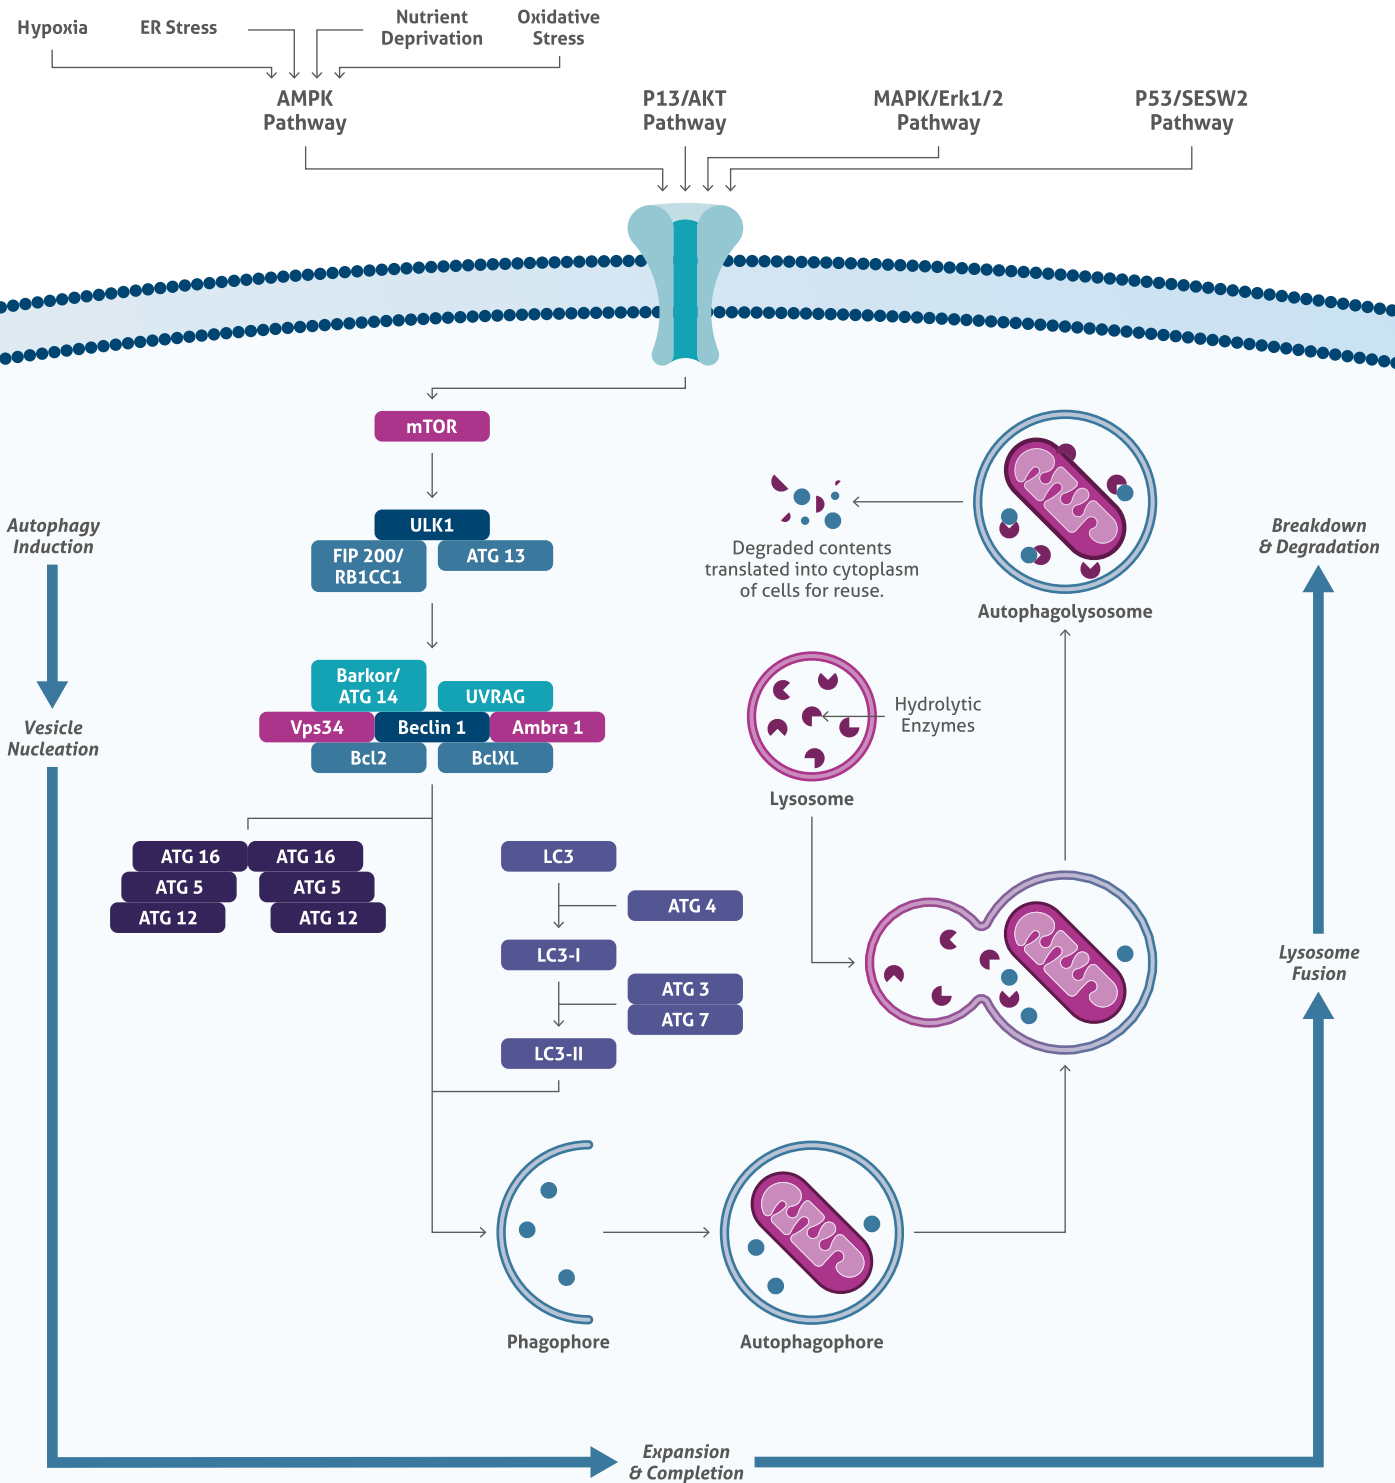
Hypoxia

ER Stress

Nutrient Deprivation

Oxidative Stress

AMPK Pathway

P13/AKT Pathway

MAPK/Erk1/2 Pathway

P53/SESW2 Pathway

mTOR

Autophagy Induction

ULK1

FIP 200/ RB1CC1

ATG 13

Vesicle Nucleation

Barkor/ ATG 14

UVRAG

Vps34

Beclin 1

Ambra 1

Bcl2

BclXL

ATG 16

ATG 16

ATG 5

ATG 5

ATG 12

ATG 12

LC3

ATG 4

LC3-I

ATG 3

ATG 7

LC3-II

Degraded contents translated into cytoplasm of cells for reuse.

Autophagolysosome

Breakdown & Degradation

Hydrolytic Enzymes

Lysosome

Lysosome Fusion

Phagophore

Autophagophore

Expansion & Completion